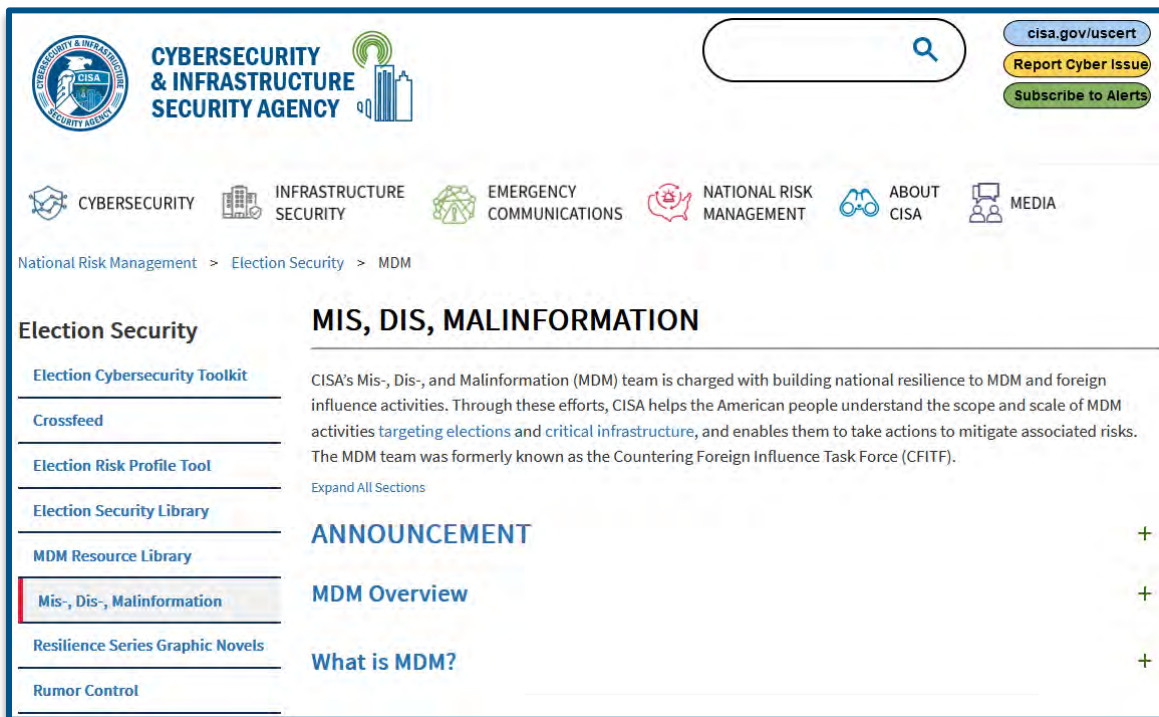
CYBERSECURITY & INFRASTRUCTURE SECURITY AGENCY
CISA
CYBERSECURITY & INFRASTRUCTURE SECURITY AGENCY

cisa.gov/uscert
Report Cyber Issue
Subscribe to Alerts

CYBERSECURITY
INFRASTRUCTURE SECURITY
EMERGENCY COMMUNICATIONS
NATIONAL RISK MANAGEMENT
ABOUT CISA
MEDIA

National Risk Management > Election Security > MDM

Election Security
Election Cybersecurity Toolkit
Crossfeed
Election Risk Profile Tool
Election Security Library
MDM Resource Library
Mis-, Dis-, Malinformation
Resilience Series Graphic Novels
Rumor Control

MIS, DIS, MALINFORMATION

CISA's Mis-, Dis-, and Malinformation (MDM) team is charged with building national resilience to MDM and foreign influence activities. Through these efforts, CISA helps the American people understand the scope and scale of MDM activities targeting elections and critical infrastructure, and enables them to take actions to mitigate associated risks. The MDM team was formerly known as the Countering Foreign Influence Task Force (CFITF).

Expand All Sections

ANNOUNCEMENT +

MDM Overview +

What is MDM? +